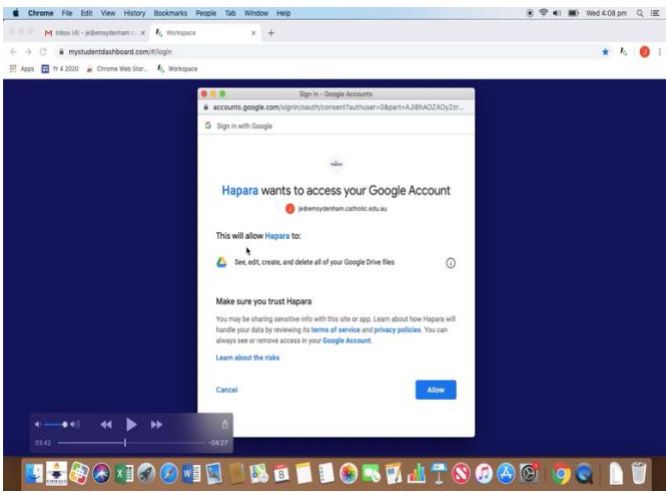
Chrome File Edit View History Bookmarks People Tab Window Help

Wed 4:08 pm

Inbox (4) - jr@emsydenham.c

Workspace

mystudentdashboard.com/#/login

Apps Yr 4 2020 Chrome Web Stor... Workspace

Sign in - Google Accounts

accounts.google.com/signin/oauth/consent?authuser=0&part=AJi8hAOZAOy2rr...

Sign in with Google

Hapara wants to access your Google Account

jr@emsydenham.catholic.edu.au

This will allow Hapara to:

See, edit, create, and delete all of your Google Drive files

Make sure you trust Hapara

You may be sharing sensitive info with this site or app. Learn about how Hapara will handle your data by reviewing its terms of service and privacy policies. You can always see or remove access in your Google Account.

Learn about the risks

Cancel

Allow

03:42

-04:27